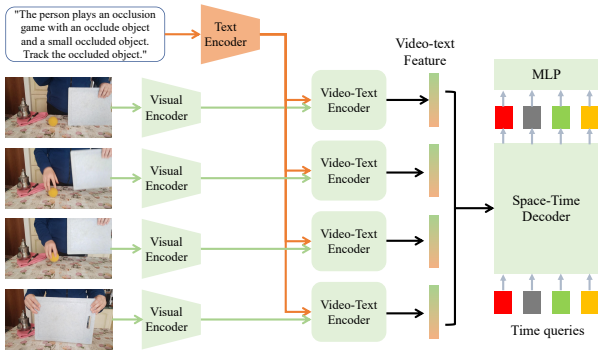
"The person plays an occlusion game with an occlude object and a small occluded object. Track the occluded object."

Text Encoder

Video-text Feature

MLP

Visual Encoder

Video-Text Encoder

Visual Encoder

Video-Text Encoder

Space-Time Decoder

Visual Encoder

Video-Text Encoder

Visual Encoder

Video-Text Encoder

Time queries